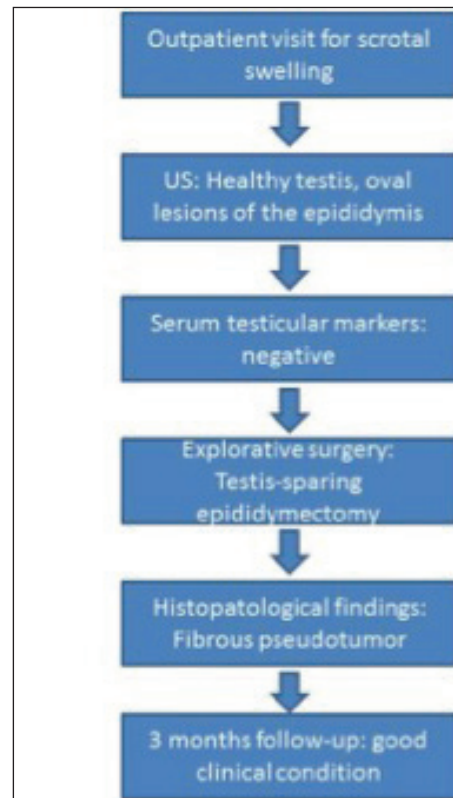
Outpatient visit for scrotal swelling

US: Healthy testis, oval lesions of the epididymis

Serum testicular markers: negative

Explorative surgery: Testis-sparing epididymectomy

Histopatological findings: Fibrous pseudotumor

3 months follow-up: good clinical condition